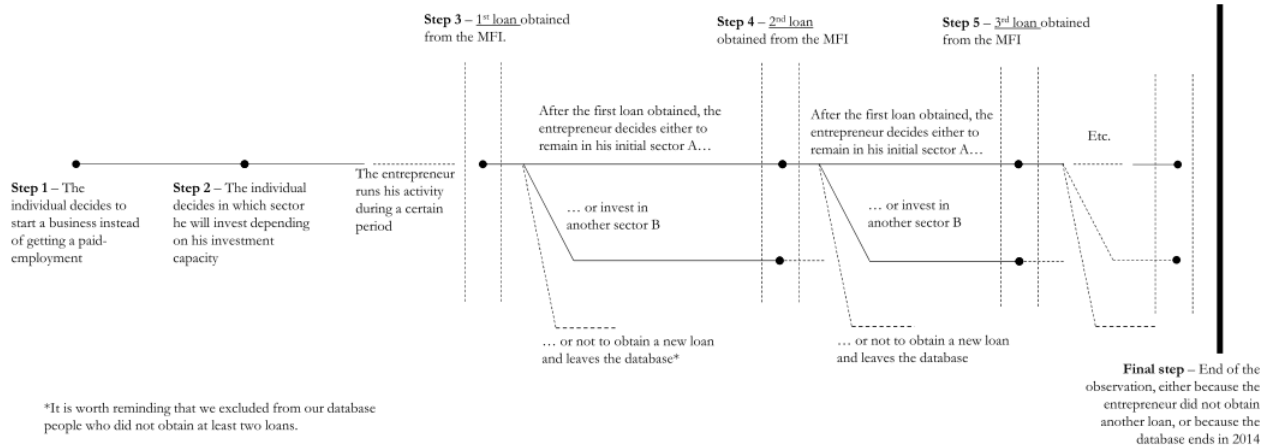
**Step 3** – $1^{st}$ loan obtained from the MFI.

**Step 4** – $2^{nd}$ loan obtained from the MFI

**Step 5** – $3^{rd}$ loan obtained from the MFI

After the first loan obtained, the entrepreneur decides either to remain in his initial sector A…

After the first loan obtained, the entrepreneur decides either to remain in his initial sector A…

Etc.

**Step 1** – The individual decides to start a business instead of getting a paid-employment

**Step 2** – The individual decides in which sector he will invest depending on his investment capacity

The entrepreneur runs his activity during a certain period

… or invest in another sector B

… or invest in another sector B

… or not to obtain a new loan and leaves the database*

… or not to obtain a new loan and leaves the database

**Final step** – End of the observation, either because the entrepreneur did not obtain another loan, or because the database ends in 2014

*It is worth reminding that we excluded from our database people who did not obtain at least two loans.